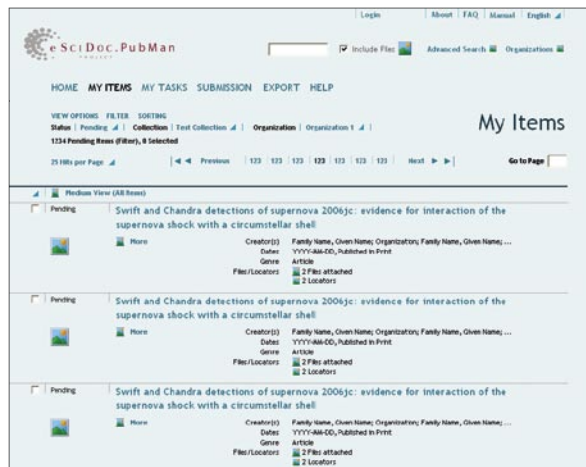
Login | About | FAQ | Manual | English

eSciDoc.PubMan PROJECT

Include Files | Advanced Search | Organizations

HOME MY ITEMS MY TASKS SUBMISSION EXPORT HELP

VIEW OPTIONS FILTER SORTING
Status | Pending | Collection | Test Collection | Organization | Organization 1 |
1234 Pending Items (Filter), 8 Selected

My Items

25 Hits per Page | Previous | 123 | 123 | 123 | 123 | 123 | 123 | 123 | Next | Go to Page

Medium View (All Items)

Pending
Swift and Chandra detections of supernova 2006jc: evidence for interaction of the supernova shock with a circumstellar shell
More
Creator(s) Family Name, Given Name; Organization; Family Name, Given Name; ...
Dates YYYY-MM-DD, Published in Print
Genre Article
Files/Locators 2 Files attached
2 Locators

Pending
Swift and Chandra detections of supernova 2006jc: evidence for interaction of the supernova shock with a circumstellar shell
More
Creator(s) Family Name, Given Name; Organization; Family Name, Given Name; ...
Dates YYYY-MM-DD, Published in Print
Genre Article
Files/Locators 2 Files attached
2 Locators

Pending
Swift and Chandra detections of supernova 2006jc: evidence for interaction of the supernova shock with a circumstellar shell
More
Creator(s) Family Name, Given Name; Organization; Family Name, Given Name; ...
Dates YYYY-MM-DD, Published in Print
Genre Article
Files/Locators 2 Files attached
2 Locators